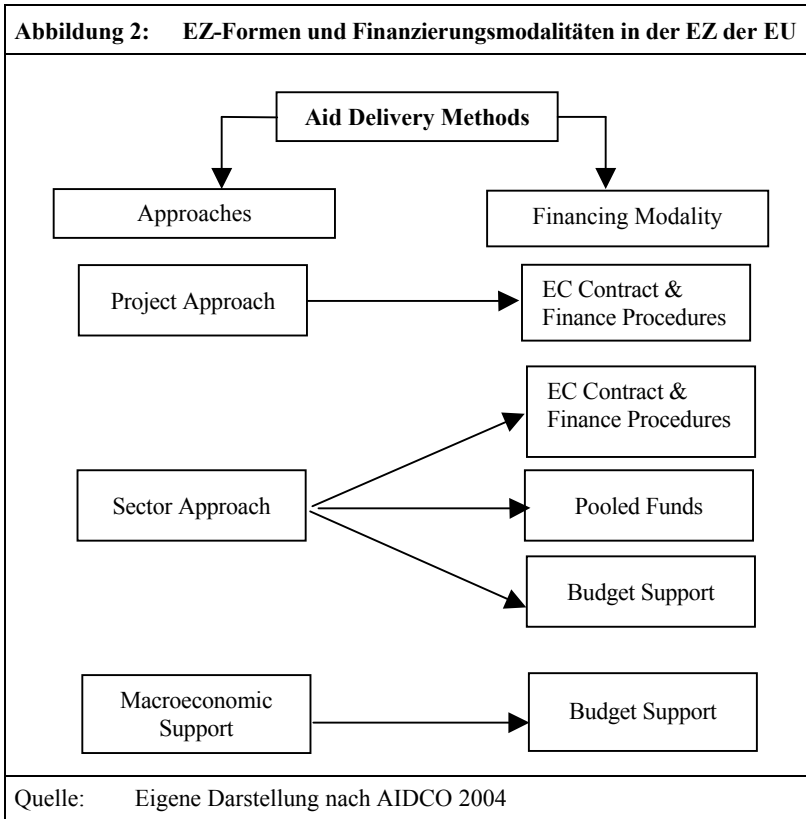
Abbildung 2: EZ-Formen und Finanzierungsmodalitäten in der EZ der EU

Aid Delivery Methods

Approaches

Financing Modality

Project Approach

EC Contract & Finance Procedures

EC Contract & Finance Procedures

Sector Approach

Pooled Funds

Budget Support

Macroeconomic Support

Budget Support

Quelle: Eigene Darstellung nach AIDCO 2004